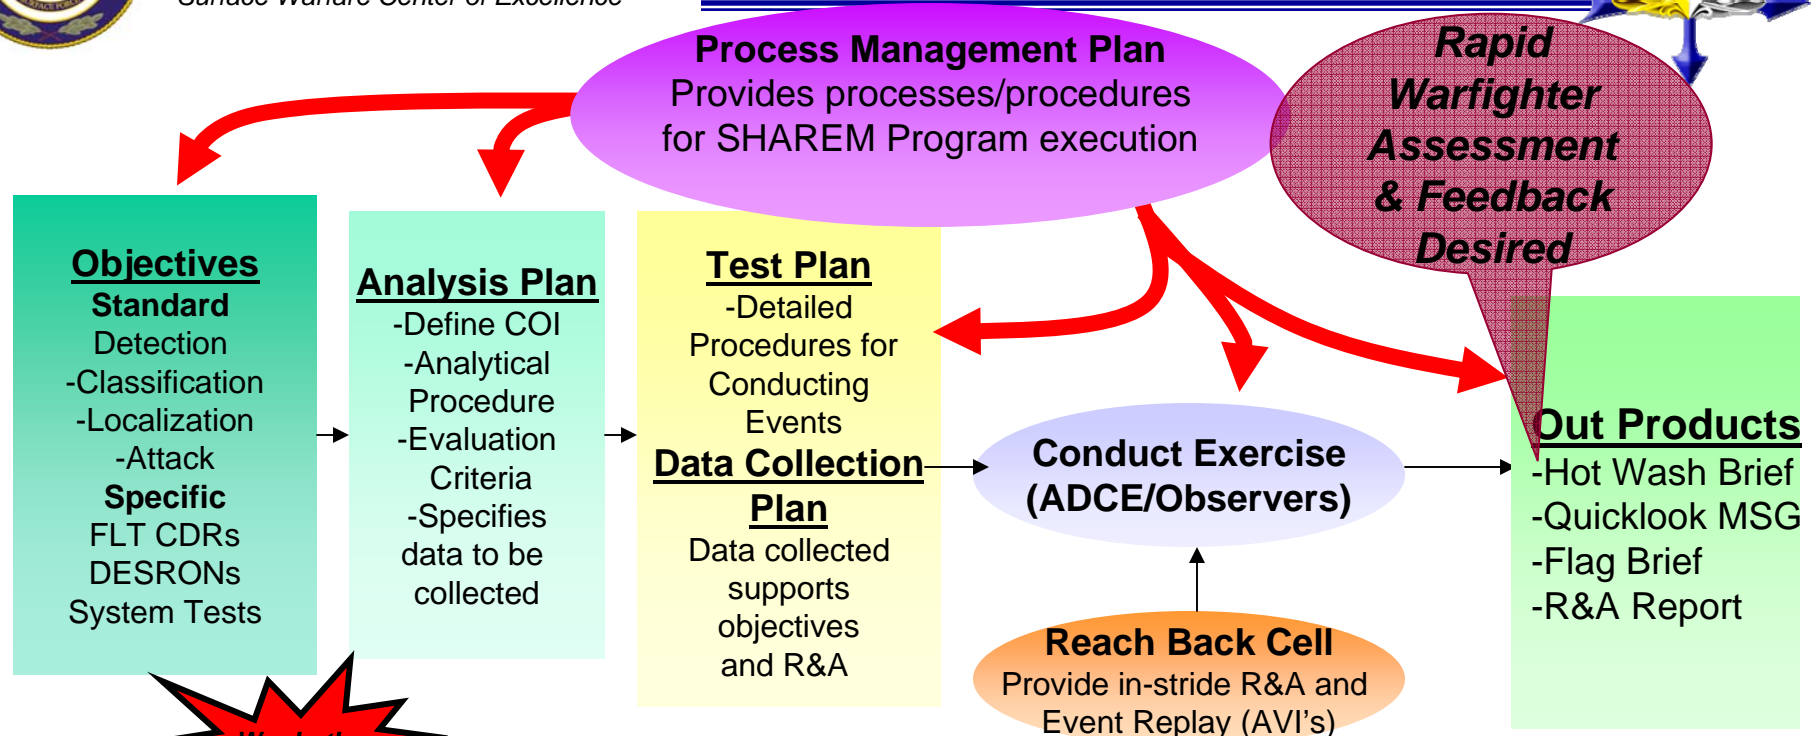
Surface Warfare Center of Excellence

Process Management Plan
Provides processes/procedures for SHAREM Program execution

Rapid Warfighter Assessment & Feedback Desired

Objectives
Standard
Detection
-Classification
-Localization
-Attack
Specific
FLT CDRs
DESRONs
System Tests

Analysis Plan
-Define COI
-Analytical Procedure
-Evaluation Criteria
-Specifies data to be collected

Test Plan
-Detailed Procedures for Conducting Events

Data Collection Plan
Data collected supports objectives and R&A

Conduct Exercise
(ADCE/Observers)

Reach Back Cell
Provide in-stride R&A and Event Replay (AVI's)

Out Products
-Hot Wash Brief
-Quicklook MSG
-Flag Brief
-R&A Report

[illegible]